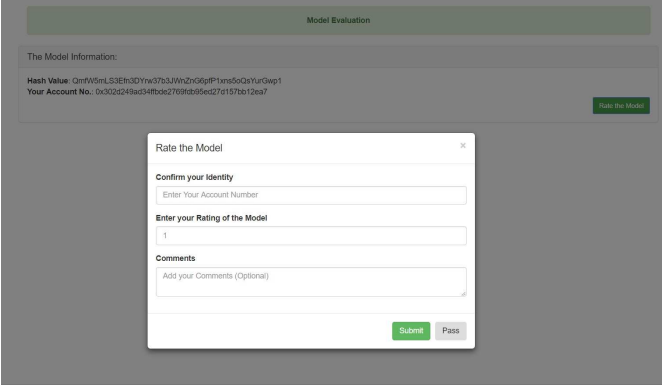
Model Evaluation

The Model Information:

**Hash Value**: QmfW5mLS3Efn3DYrw37b3JWnZnG6pfP1xns5oQsYurGwp1
**Your Account No.**: 0x302d249ad34ffbde2769fdb85ed27d157bb12ea7

Rate the Model

Rate the Model

×

Confirm your Identity

Enter Your Account Number

Enter your Rating of the Model

1

Comments

Add your Comments (Optional)

Submit

Pass